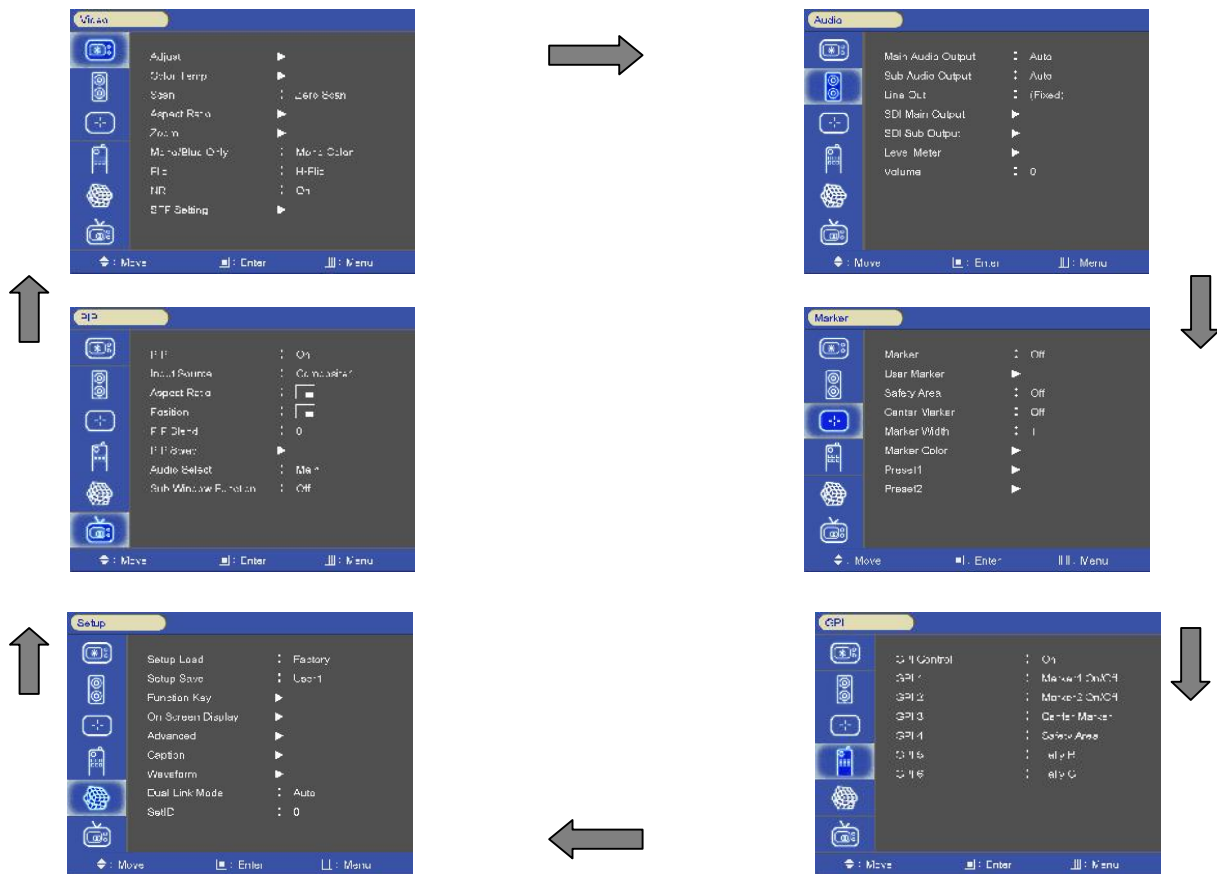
Video

Adjust ▶
Color Temp ▶
Scan : Zero Scan
Aspect Ratio ▶
Zoom ▶
Mono/Blue Only : Mono Color
Flip : H-Flip
NR : On
SFP Setting ▶

◆ : Move ■ : Enter ||| : Menu

Audio

Main Audio Output : Auto
Sub Audio Output : Auto
Line Out : (Fixed)
SDI Main Output ▶
SDI Sub Output ▶
Level Meter ▶
Volume : 0

◆ : Move ■ : Enter ||| : Menu

PIP

PIP : On
Input Source : Composite1
Aspect Ratio :
Position :
PIP Blend : 0
PIP Size ▶
Audio Select : Main
Sub Window Function : Off

◆ : Move ■ : Enter ||| : Menu

Marker

Marker : Off
User Marker ▶
Safety Area : Off
Center Marker : Off
Marker Width : 1
Marker Color ▶
Preset1 ▶
Preset2 ▶

◆ : Move ■ : Enter ||| : Menu

Setup

Setup Load : Factory
Setup Save : User1
Function Key ▶
On Screen Display ▶
Advanced ▶
Caption ▶
Waveform ▶
Dual Link Mode : Auto
SetID : 0

◆ : Move ■ : Enter ||| : Menu

GPI

GPI Control : On
GPI 1 : Marker1 On/Off
GPI 2 : Marker2 On/Off
GPI 3 : Center Marker
GPI 4 : Safety Area
GPI 5 : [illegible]ally B
GPI 6 : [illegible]ally C

◆ : Move ■ : Enter ||| : Menu